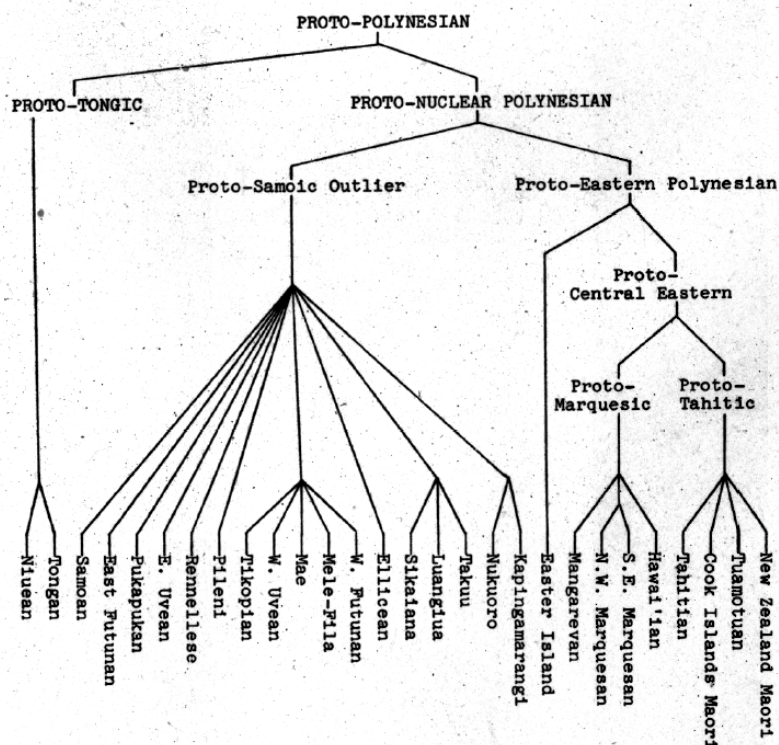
PROTO-POLYNESIAN

PROTO-TONGIC

PROTO-NUCLEAR POLYNESIAN

Proto-Samoic Outlier

Proto-Eastern Polynesian

Proto-Central Eastern

Proto-Marquesic

Proto-Tahitic

Niuean
Tongan
Samoan
East Futunan
Pukapukan
E. Uvean
Rennellese
Pileni
Tikopian
W. Uvean
Mae
Mele-Fila
W. Futunan
Ellicean
Sikaiana
Luangiua
Takuu
Nukuoro
Kapingamarangi
Easter Island
Mangarevan
N.W. Marquesan
S.E. Marquesan
Hawai'ian
Tahitian
Cook Islands Maori
Tuamotuan
New Zealand Maori